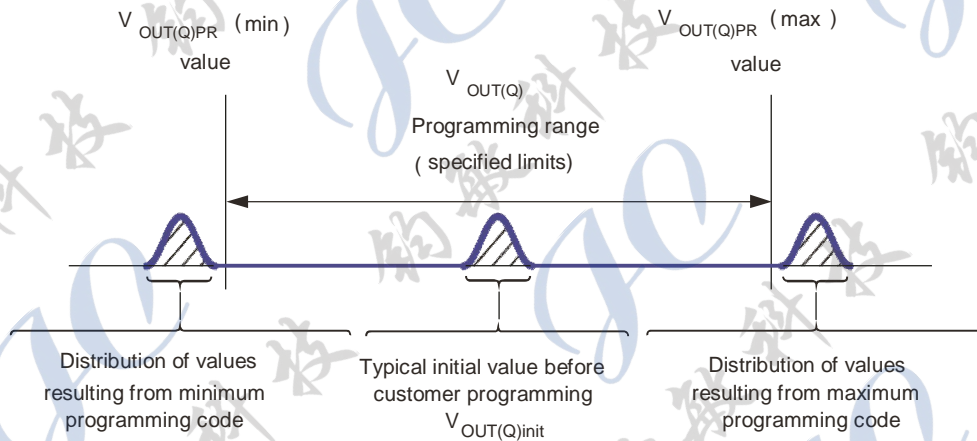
$V_{OUT(Q)PR}$ (min) value

$V_{OUT(Q)PR}$ (max ) value

$V_{OUT(Q)}$
Programming range
( specified limits)

Distribution of values resulting from minimum programming code

Typical initial value before customer programming
$V_{OUT(Q)init}$

Distribution of values resulting from maximum programming code